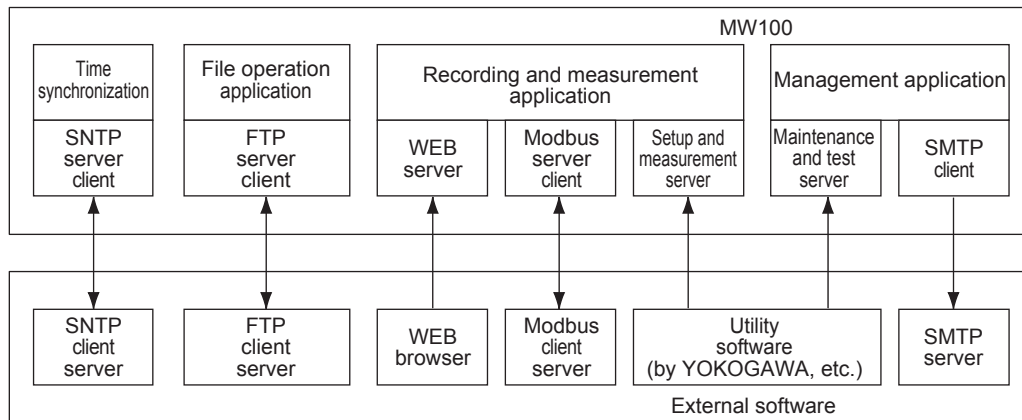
MW100

Time synchronization

SNTP server client

File operation application

FTP server client

Recording and measurement application

WEB server

Modbus server client

Setup and measurement server

Management application

Maintenance and test server

SMTP client

SNTP client server

FTP client server

WEB browser

Modbus client server

Utility software (by YOKOGAWA, etc.)

SMTP server

External software